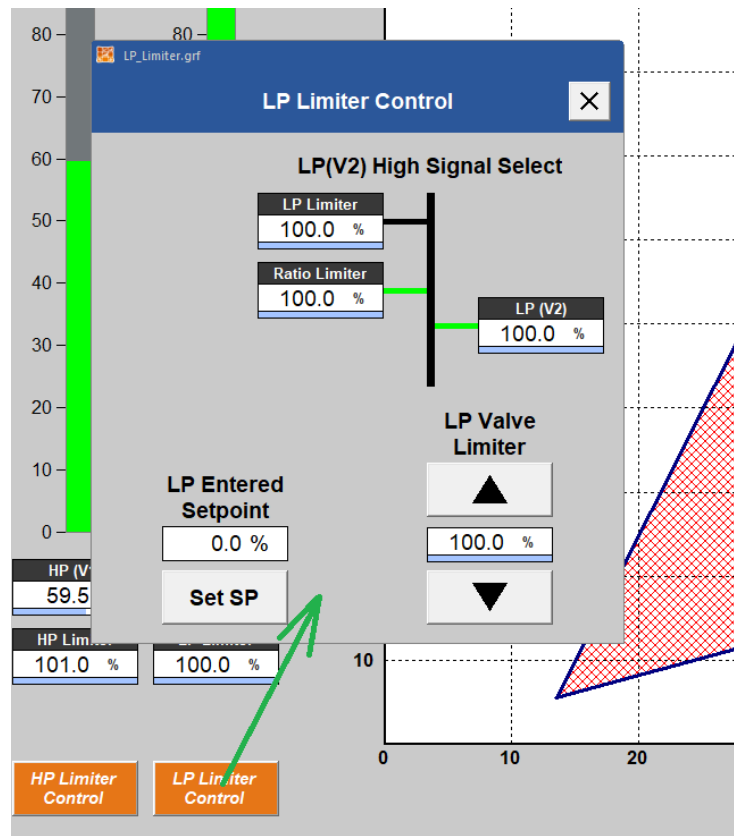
80
70
60
50
40
30
20
10
0
80

LP_Limiter.grf

LP Limiter Control

LP(V2) High Signal Select

LP Limiter
100.0 %

Ratio Limiter
100.0 %

LP (V2)
100.0 %

LP Valve Limiter

100.0 %

LP Entered Setpoint

0.0 %

Set SP

HP (V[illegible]
59.5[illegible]

HP Lim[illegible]
101.0 %

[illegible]
100.0 %

10
0
10
20

HP Limiter Control

LP Limiter Control